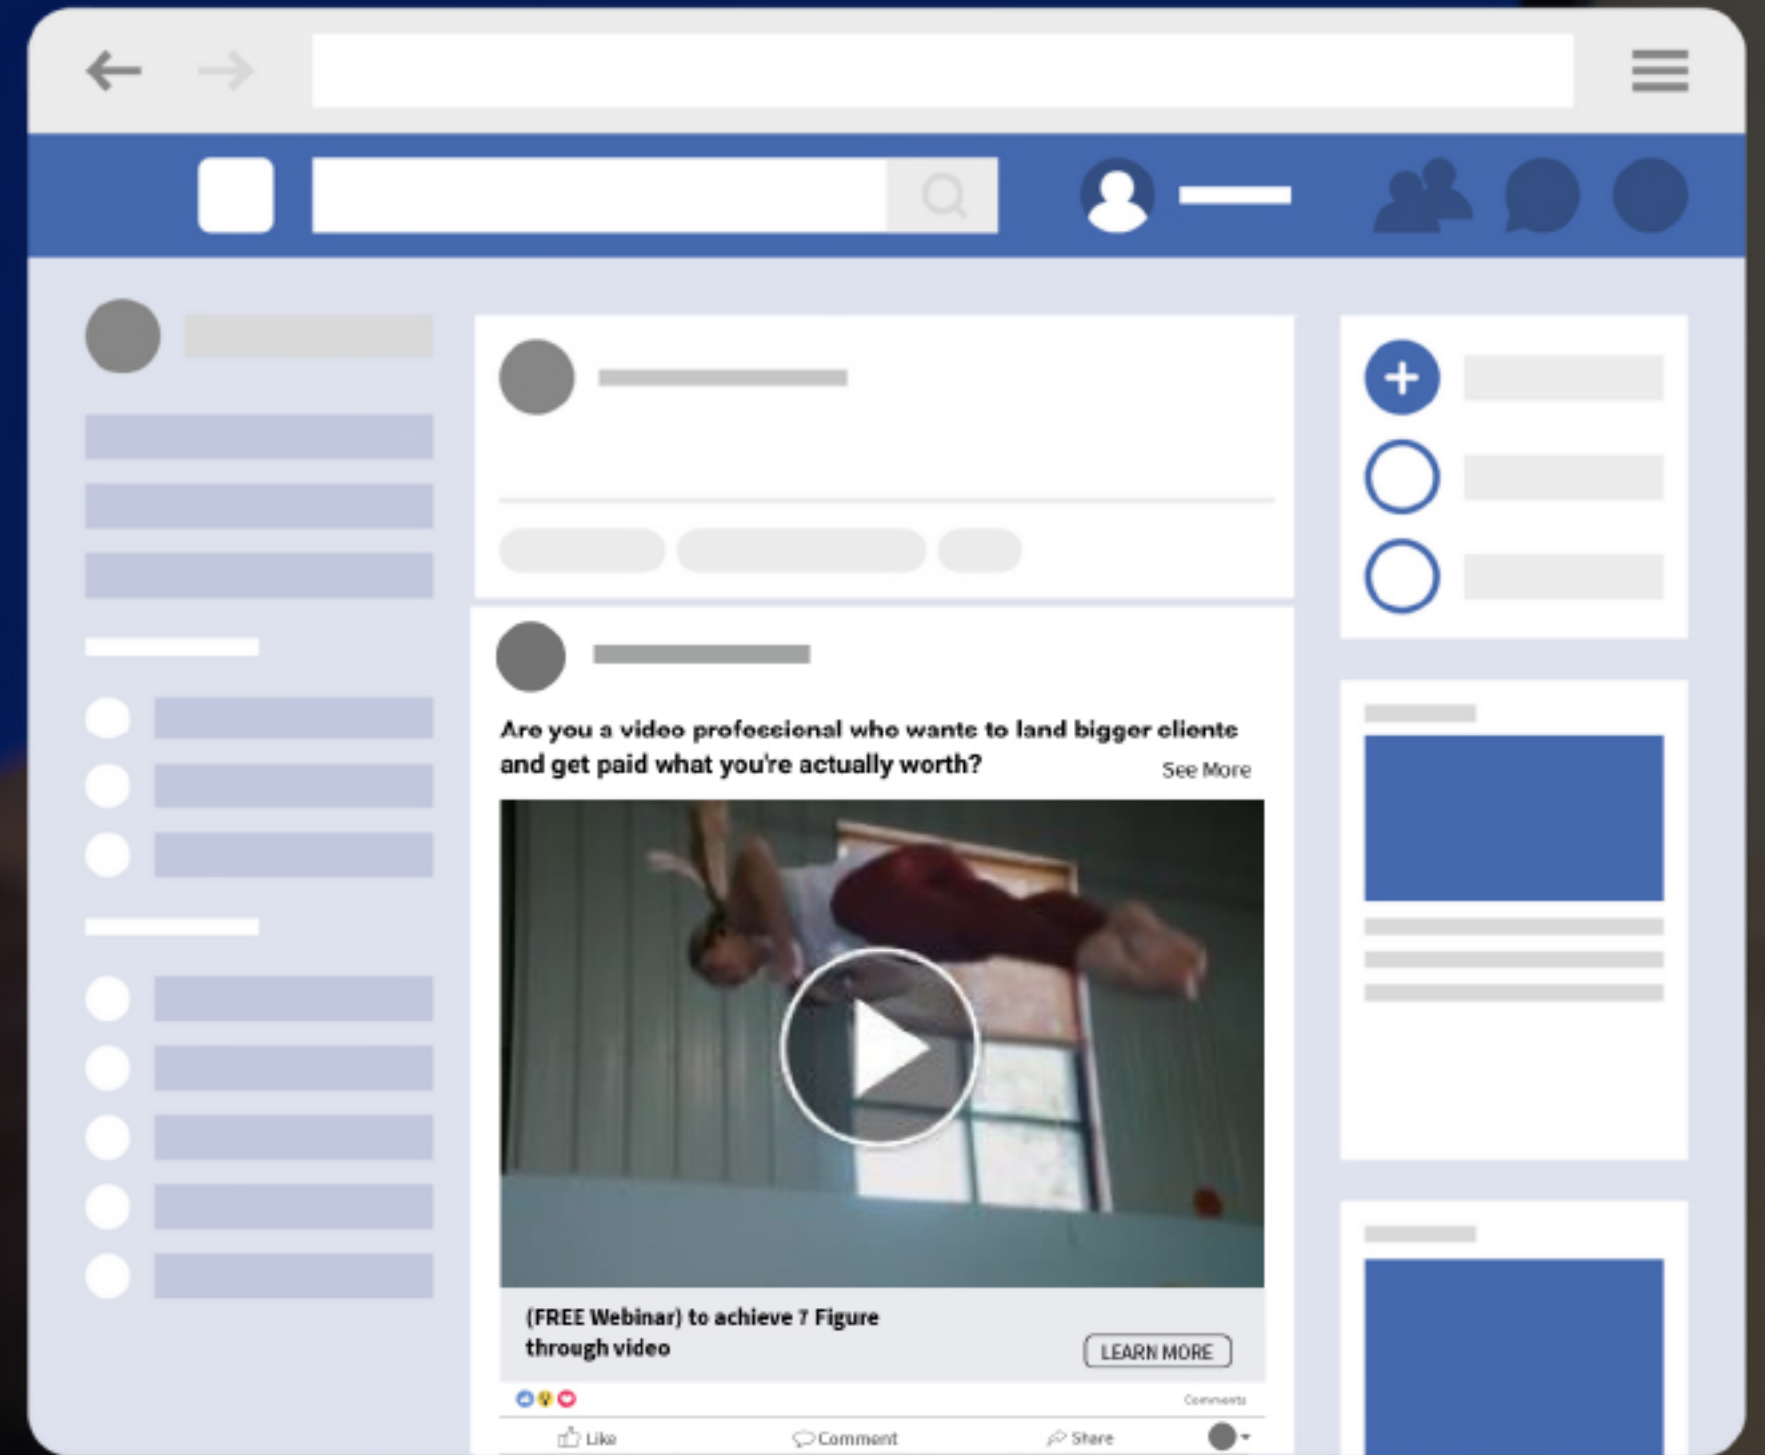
Are you a video professional who wants to land bigger clients and get paid what you're actually worth?

See More

(FREE Webinar) to achieve 7 Figure through video

LEARN MORE

Comments

Like

Comment

Share